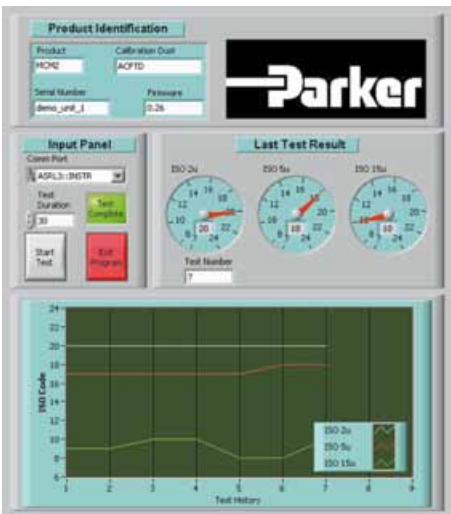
Product Identification

Product
MCM2

Calibration Dust
ACFTD

Serial Number
demo_unit_1

Firmware
0.26

Parker

Input Panel

Comm Port
ASRL3::INSTR

Test Duration
30

Test Complete

Start Test

Exit Program

Last Test Result

ISO 2u
ISO 5u
ISO 15u

20
18
10

Test Number
7

24
22
20
18
16
14
12
10
8
6

ISO Code

1 2 3 4 5 6 7 8 9

Test History

ISO 2u
ISO 5u
ISO 15u